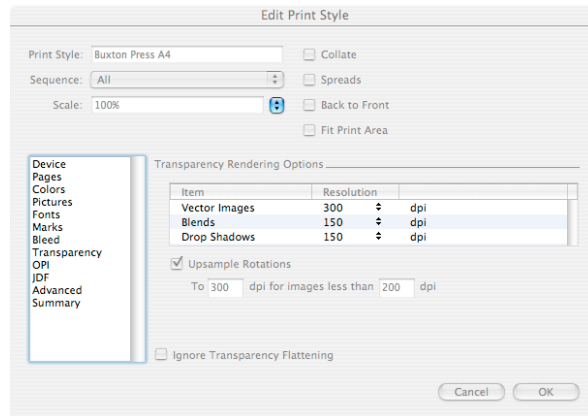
Edit Print Style

Print Style: Buxton Press A4

Sequence: All

Scale: 100%

Collate

Spreads

Back to Front

Fit Print Area

Device
Pages
Colors
Pictures
Fonts
Marks
Bleed
Transparency
OPI
JDF
Advanced
Summary

Transparency Rendering Options

| Item | Resolution | |
|---|---|---|
| Vector Images | 300 | dpi |
| Blends | 150 | dpi |
| Drop Shadows | 150 | dpi |

Upsample Rotations

To 300 dpi for images less than 200 dpi

Ignore Transparency Flattening

Cancel

OK